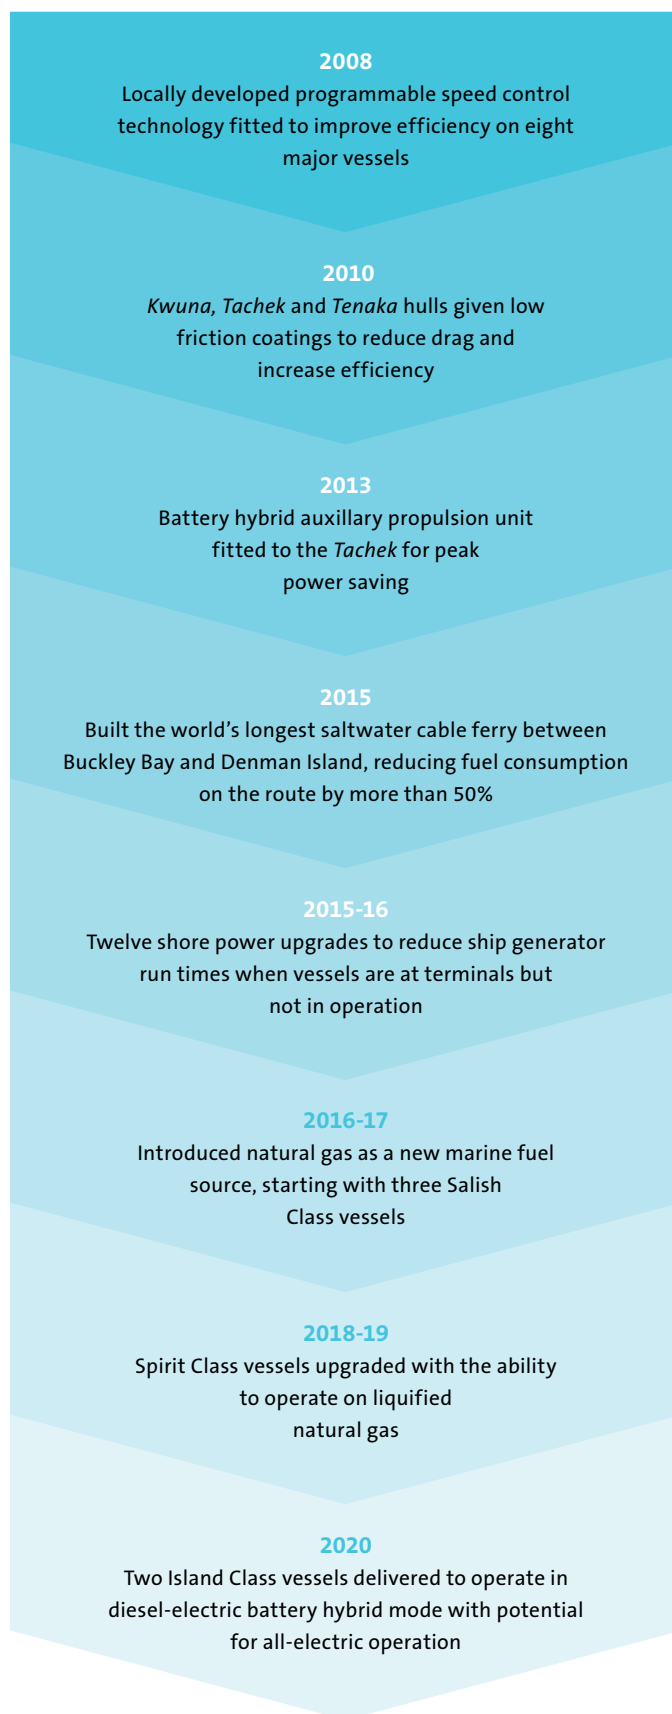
2008
Locally developed programmable speed control technology fitted to improve efficiency on eight major vessels

2010
Kwuna, Tachek and Tenaka hulls given low friction coatings to reduce drag and increase efficiency

2013
Battery hybrid auxillary propulsion unit fitted to the Tachek for peak power saving

2015
Built the world's longest saltwater cable ferry between Buckley Bay and Denman Island, reducing fuel consumption on the route by more than 50%

2015-16
Twelve shore power upgrades to reduce ship generator run times when vessels are at terminals but not in operation

2016-17
Introduced natural gas as a new marine fuel source, starting with three Salish Class vessels

2018-19
Spirit Class vessels upgraded with the ability to operate on liquified natural gas

2020
Two Island Class vessels delivered to operate in diesel-electric battery hybrid mode with potential for all-electric operation